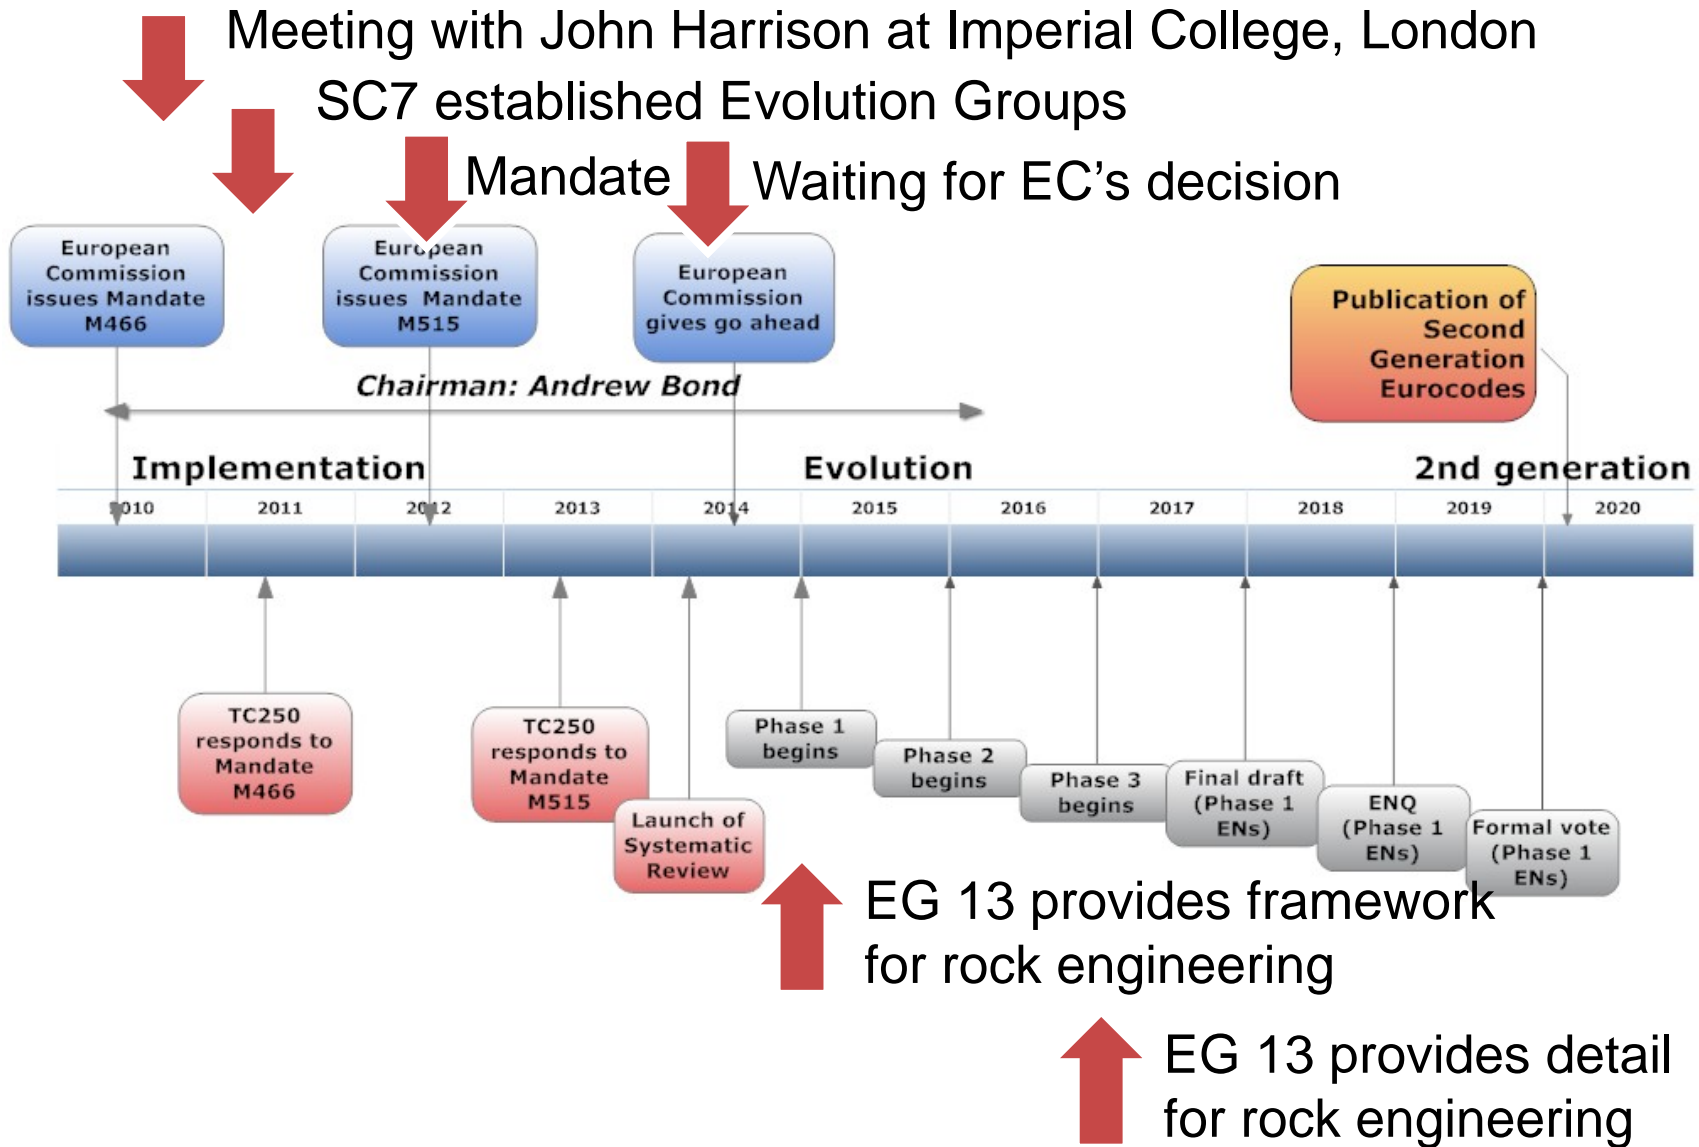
Meeting with John Harrison at Imperial College, London

SC7 established Evolution Groups

Mandate

Waiting for EC's decision

European Commission issues Mandate M466

European Commission issues Mandate M515

European Commission gives go ahead

Publication of Second Generation Eurocodes

Chairman: Andrew Bond

Implementation

Evolution

2nd generation

| 2010 | 2011 | 2012 | 2013 | 2014 | 2015 | 2016 | 2017 | 2018 | 2019 | 2020 |
|---|---|---|---|---|---|---|---|---|---|---|

TC250 responds to Mandate M466

TC250 responds to Mandate M515

Launch of Systematic Review

Phase 1 begins

Phase 2 begins

Phase 3 begins

Final draft (Phase 1 ENs)

ENQ (Phase 1 ENs)

Formal vote (Phase 1 ENs)

EG 13 provides framework for rock engineering

EG 13 provides detail for rock engineering